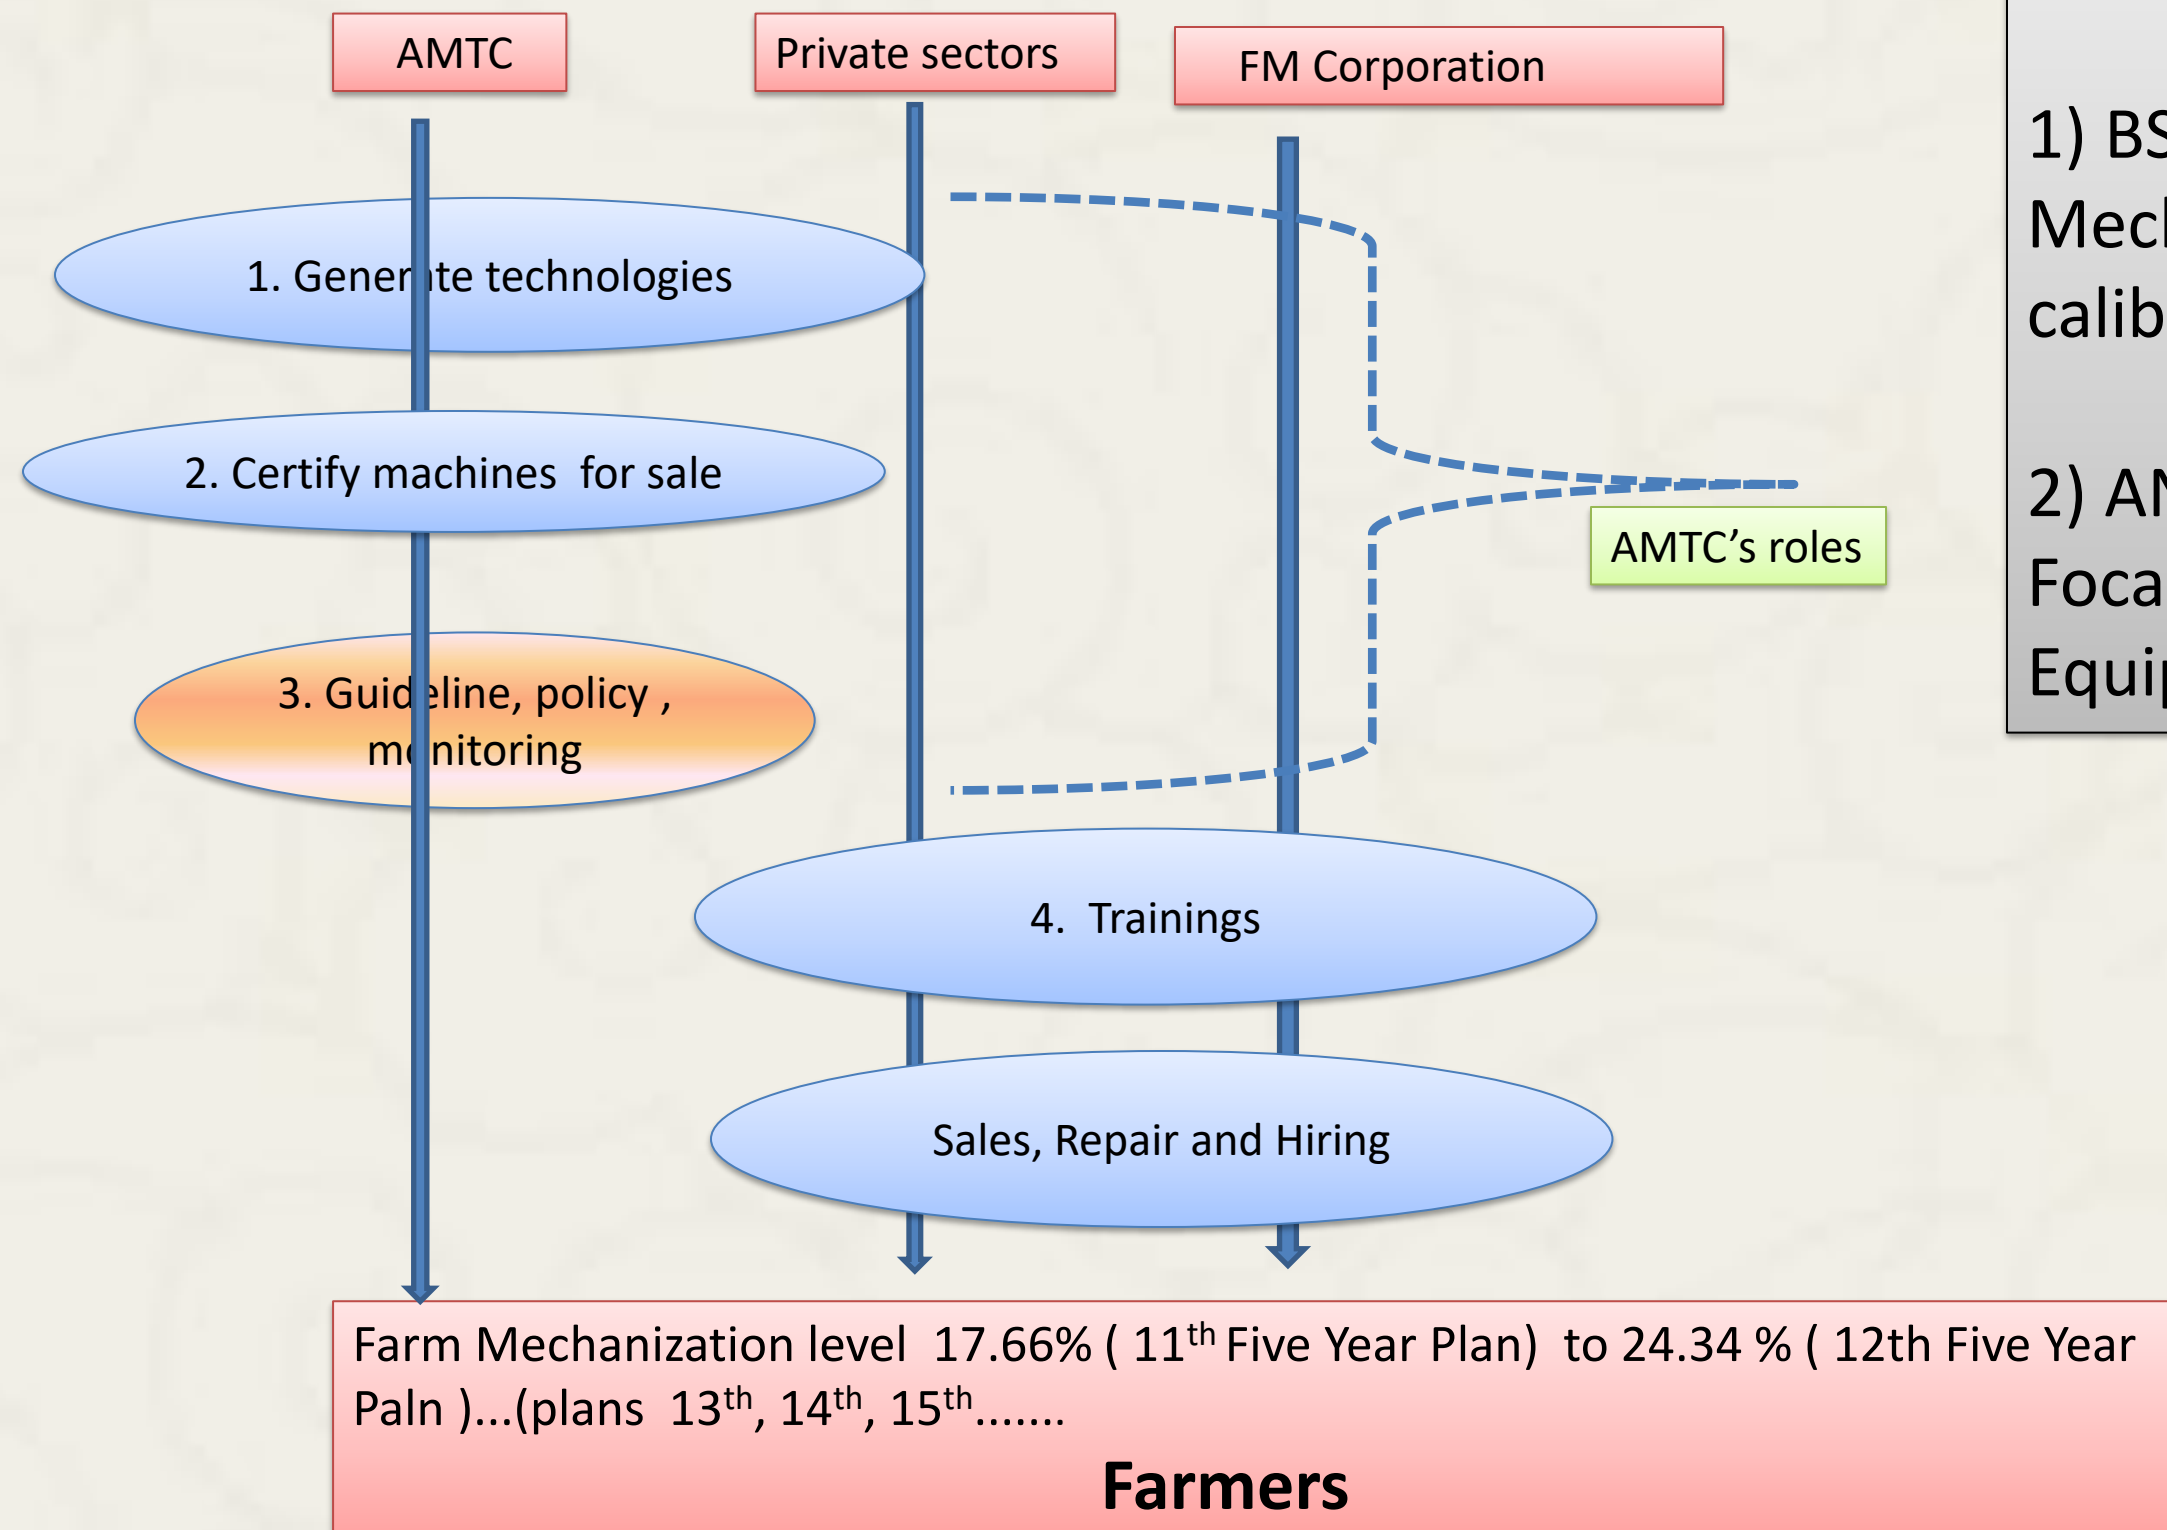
AMTC

Private sectors

FM Corporation

1. Gener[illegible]te technologies

2. Certify machines for sale

3. Guid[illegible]line, policy , m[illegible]nitoring

AMTC's roles

4. Trainings

Sales, Repair and Hiring

Farm Mechanization level 17.66% ( 11$^{th}$ Five Year Plan) to 24.34 % ( 12th Five Year Paln )...(plans 13$^{th}$, 14$^{th}$, 15$^{th}$.......

Farmers

1) BS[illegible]
Mec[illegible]
calib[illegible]

2) A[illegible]
Foca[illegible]
Equi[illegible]